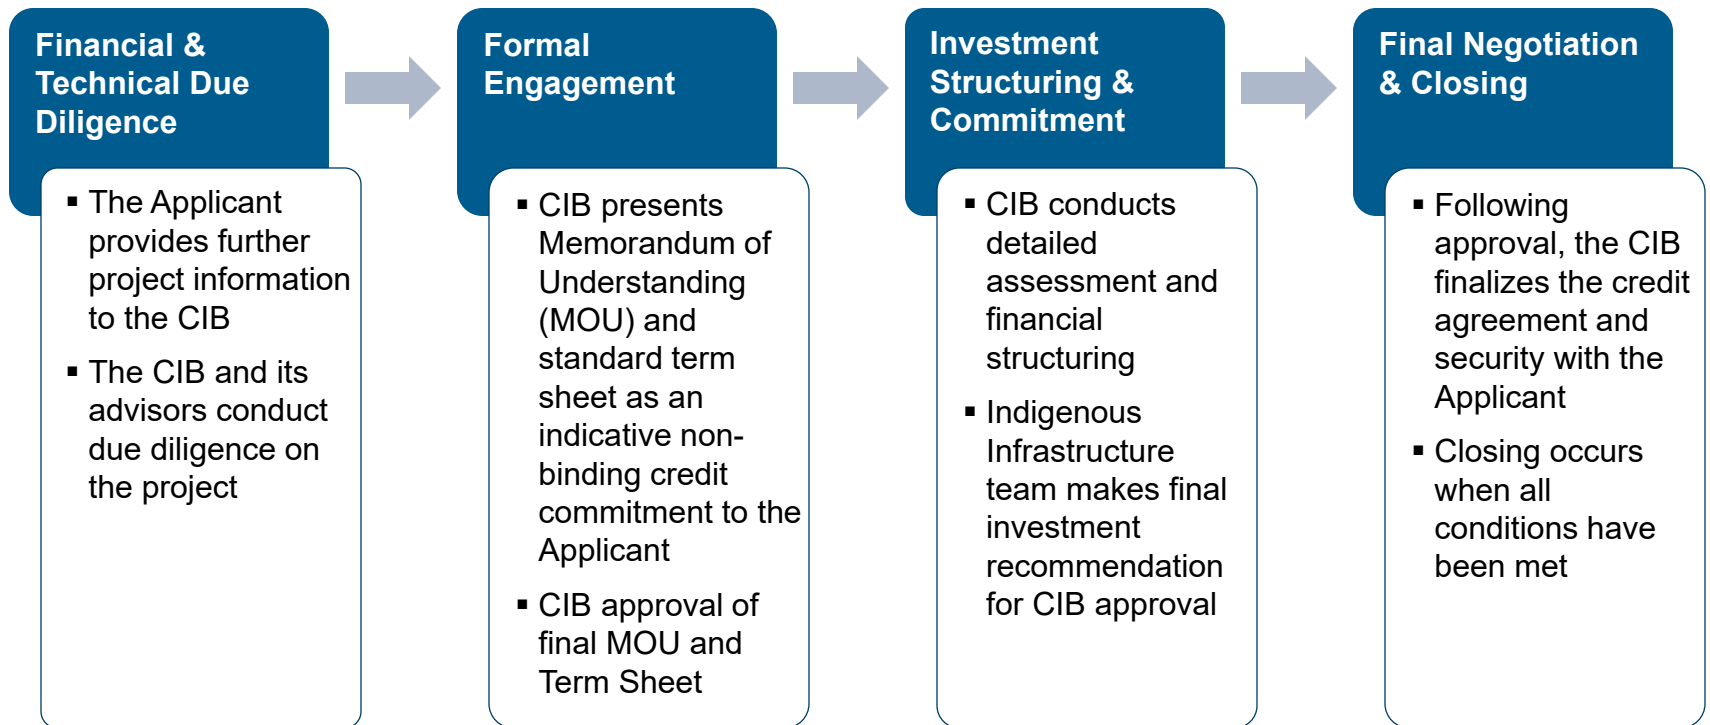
Financial & Technical Due Diligence

- The Applicant provides further project information to the CIB
- The CIB and its advisors conduct due diligence on the project

Formal Engagement

- CIB presents Memorandum of Understanding (MOU) and standard term sheet as an indicative non-binding credit commitment to the Applicant
- CIB approval of final MOU and Term Sheet

Investment Structuring & Commitment

- CIB conducts detailed assessment and financial structuring
- Indigenous Infrastructure team makes final investment recommendation for CIB approval

Final Negotiation & Closing

- Following approval, the CIB finalizes the credit agreement and security with the Applicant
- Closing occurs when all conditions have been met